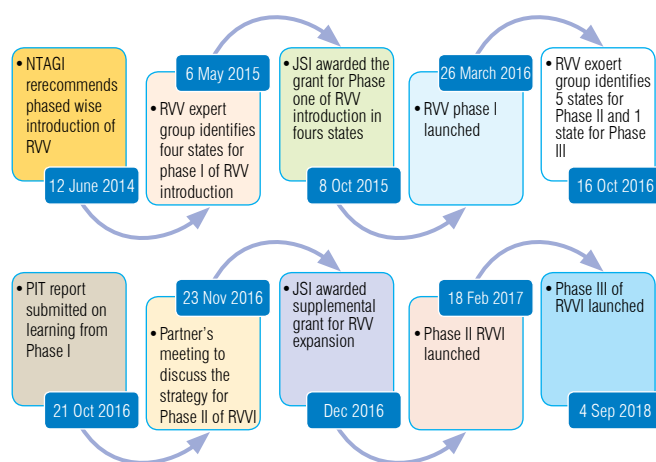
• NTAGI rerecommends phased wise introduction of RVV

12 June 2014

6 May 2015

• RVV expert group identifies four states for phase I of RVV introduction

• JSI awarded the grant for Phase one of RVV introduction in fours states

8 Oct 2015

26 March 2016

• RVV phase I launched

• RVV exoert group identifies 5 states for Phase II and 1 state for Phase III

16 Oct 2016

• PIT report submitted on learning from Phase I

21 Oct 2016

23 Nov 2016

• Partner's meeting to discuss the strategy for Phase II of RVVI

• JSI awarded supplemental grant for RVV expansion

Dec 2016

18 Feb 2017

• Phase II RVVI launched

• Phase III of RVVI launched

4 Sep 2018